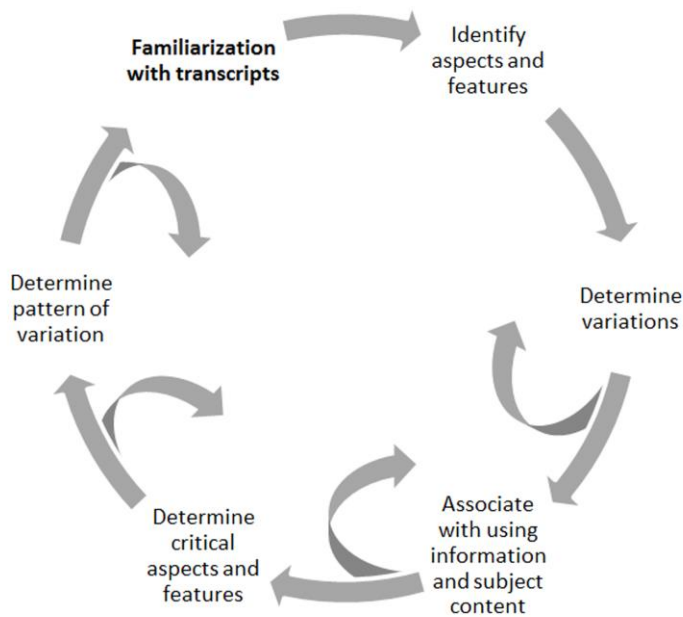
Familiarization with transcripts

Identify aspects and features

Determine variations

Associate with using information and subject content

Determine critical aspects and features

Determine pattern of variation